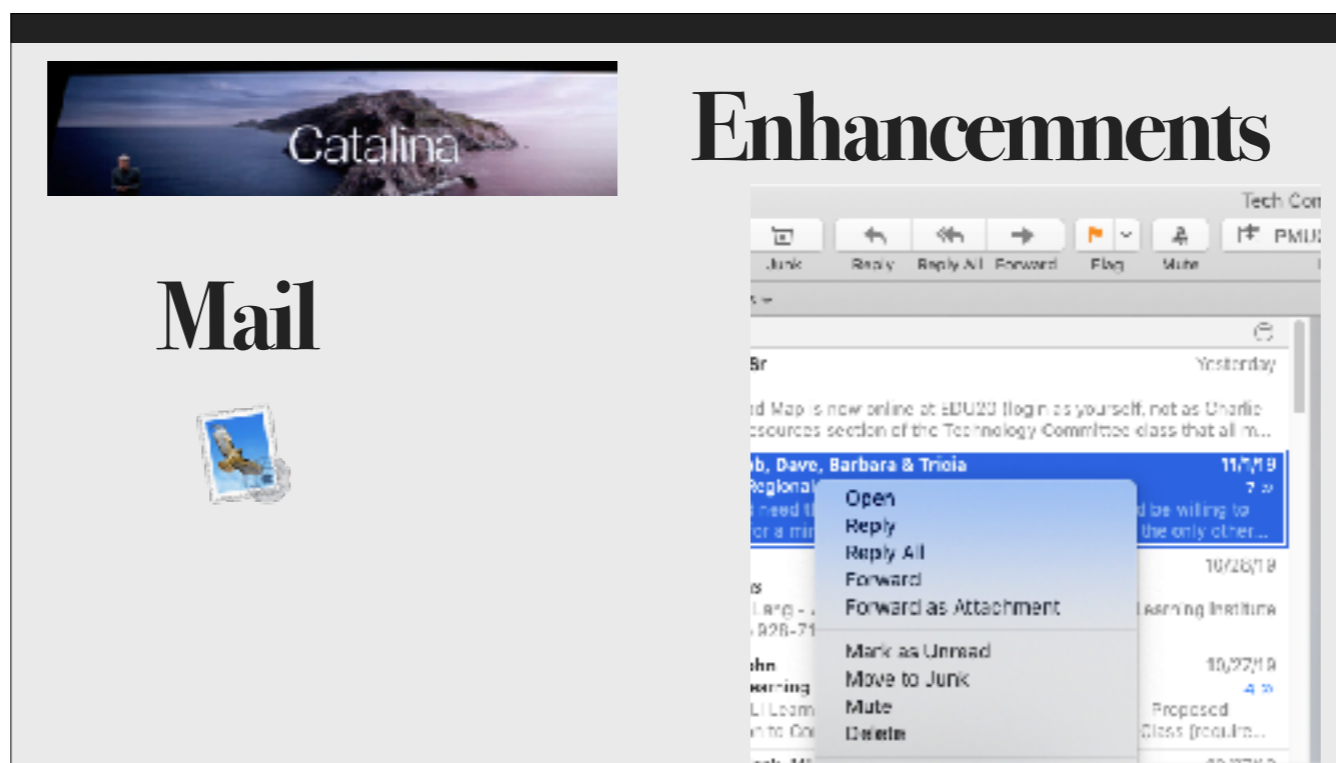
Catalina

Enhancemnents

Mail

Tech Con

Junk Reply Reply All Forward Flag Mute PMU

Br Yesterday
d Map is now online at EDU20 (log in as yourself, not as Charlie
esources section of the Technology Committee class that all m...

b, Dave, Barbara & Tricia 11/7/19
Regional 7
I need th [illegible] d be willing to
or a mi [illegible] the only other...

Open
Reply
Reply All
Forward
Forward as Attachment

Mark as Unread
Move to Junk
Mute
Delete

10/28/19
s
Lang - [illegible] Learning Institute
928-71

hn 10/27/19
earning 4
LI Learn Proposed
n to Co Class (requir...